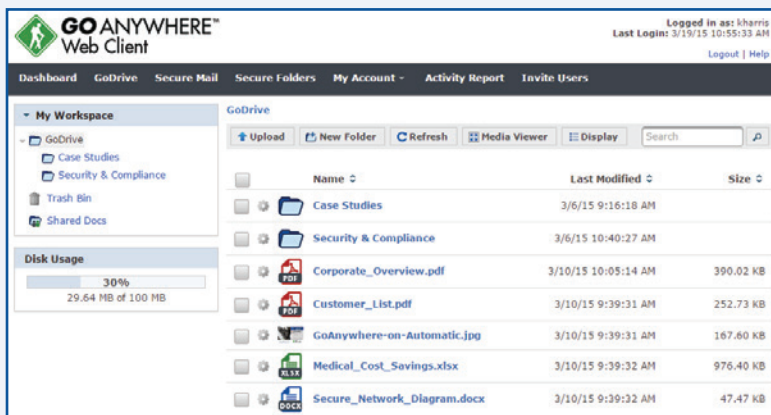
GOANYWHERE™ Web Client

Logged in as: kharris
Last Login: 3/19/15 10:55:33 AM
Logout | Help

Dashboard GoDrive Secure Mail Secure Folders My Account Activity Report Invite Users

My Workspace
GoDrive
Case Studies
Security & Compliance
Trash Bin
Shared Docs

Disk Usage
30%
29.64 MB of 100 MB

GoDrive

Upload New Folder Refresh Media Viewer Display Search

| Name | Last Modified | Size |
|---|---|---|
| Case Studies | 3/6/15 9:16:18 AM | |
| Security & Compliance | 3/6/15 10:40:27 AM | |
| Corporate_Overview.pdf | 3/10/15 10:05:14 AM | 390.02 KB |
| Customer_List.pdf | 3/10/15 9:39:31 AM | 252.73 KB |
| GoAnywhere-on-Automatic.jpg | 3/10/15 9:39:31 AM | 167.60 KB |
| Medical_Cost_Savings.xlsx | 3/10/15 9:39:32 AM | 976.40 KB |
| Secure_Network_Diagram.docx | 3/10/15 9:39:32 AM | 47.47 KB |